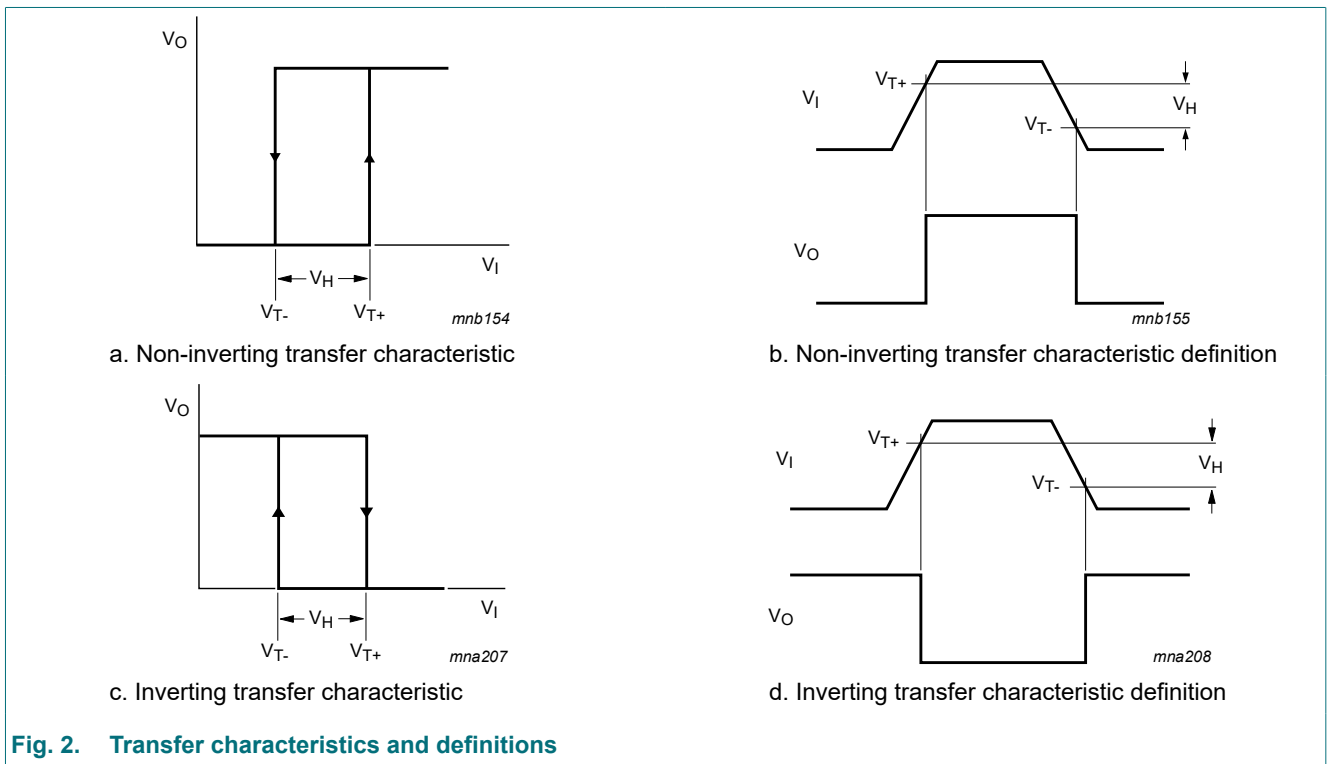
$V_O$

$V_I$

$V_{T-}$ $V_H$ $V_{T+}$

mnb154

a. Non-inverting transfer characteristic

$V_{T+}$

$V_I$

$V_H$

$V_{T-}$

$V_O$

mnb155

b. Non-inverting transfer characteristic definition

$V_O$

$V_I$

$V_{T-}$ $V_H$ $V_{T+}$

mna207

c. Inverting transfer characteristic

$V_{T+}$

$V_I$

$V_H$

$V_{T-}$

$V_O$

mna208

d. Inverting transfer characteristic definition

Fig. 2. Transfer characteristics and definitions